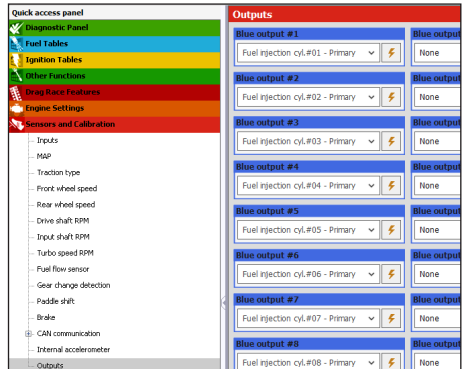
Quick access panel
Diagnostic Panel
Fuel Tables
Ignition Tables
Other Functions
Drag Race Features
Engine Settings
Sensors and Calibration
Inputs
MAP
Traction type
Front wheel speed
Rear wheel speed
Drive shaft RPM
Input shaft RPM
Turbo speed RPM
Fuel flow sensor
Gear change detection
Paddle shift
Brake
CAN communication
Internal accelerometer
Outputs

Outputs

Blue output #1
Fuel injection cyl.#01 - Primary
Blue output #2
Fuel injection cyl.#02 - Primary
Blue output #3
Fuel injection cyl.#03 - Primary
Blue output #4
Fuel injection cyl.#04 - Primary
Blue output #5
Fuel injection cyl.#05 - Primary
Blue output #6
Fuel injection cyl.#06 - Primary
Blue output #7
Fuel injection cyl.#07 - Primary
Blue output #8
Fuel injection cyl.#08 - Primary

Blue output
None
Blue output
None
Blue output
None
Blue output
None
Blue output
None
Blue output
None
Blue output
None
Blue output
None